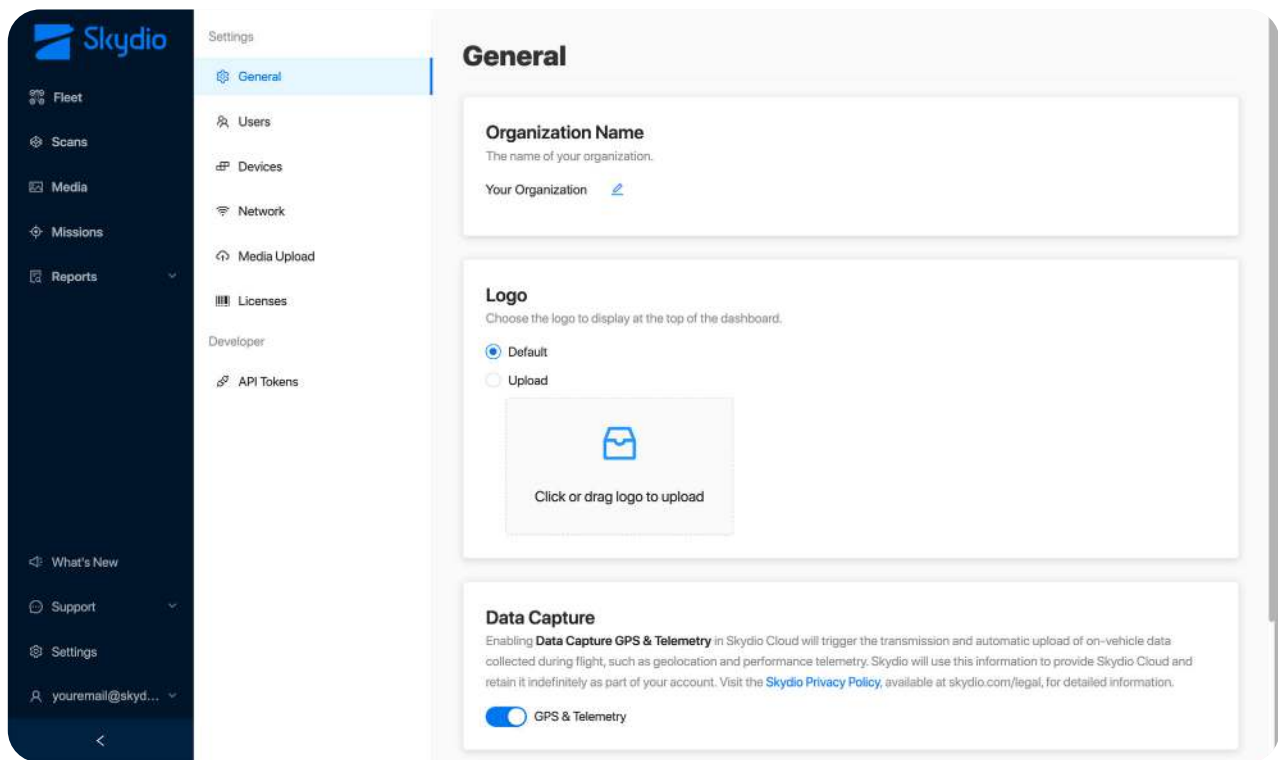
Skydio

Fleet

Scans

Media

Missions

Reports

What's New

Support

Settings

youremail@skyd...

Settings

General

Users

Devices

Network

Media Upload

Licenses

Developer

API Tokens

General

Organization Name

The name of your organization.

Your Organization

Logo

Choose the logo to display at the top of the dashboard.

Default

Upload

Click or drag logo to upload

Data Capture

Enabling **Data Capture GPS & Telemetry** in Skydio Cloud will trigger the transmission and automatic upload of on-vehicle data collected during flight, such as geolocation and performance telemetry. Skydio will use this information to provide Skydio Cloud and retain it indefinitely as part of your account. Visit the Skydio Privacy Policy, available at skydio.com/legal, for detailed information.

GPS & Telemetry